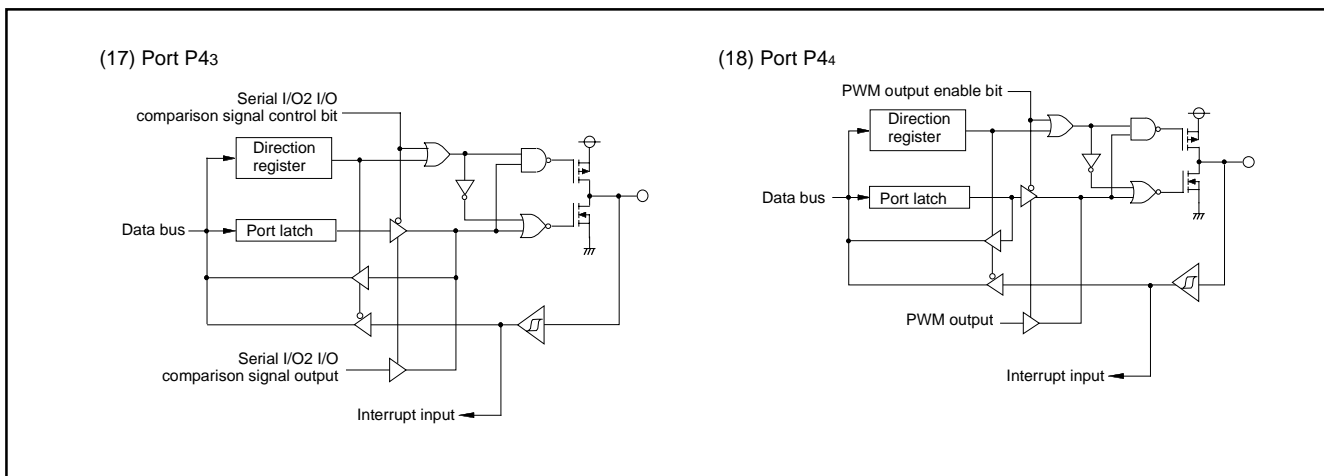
(17) Port P4$_3$

Serial I/O2 I/O comparison signal control bit

Direction register

Data bus

Port latch

Serial I/O2 I/O comparison signal output

Interrupt input

(18) Port P4$_4$

PWM output enable bit

Direction register

Data bus

Port latch

PWM output

Interrupt input